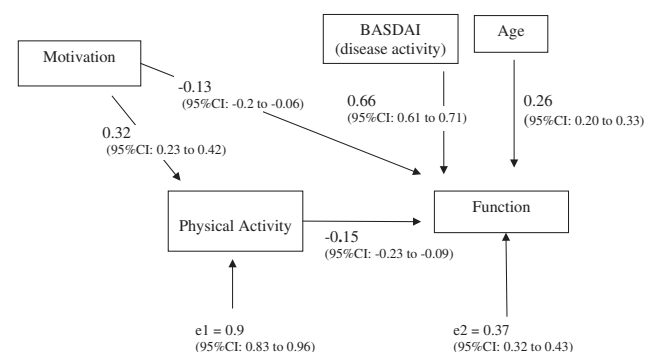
Motivation

BASDAI
(disease activity)

Age

-0.13
(95%CI: -0.2 to -0.06)

0.66
(95%CI: 0.61 to 0.71)

0.26
(95%CI: 0.20 to 0.33)

0.32
(95%CI: 0.23 to 0.42)

Physical Activity

Function

-0.15
(95%CI: -0.23 to -0.09)

e1 = 0.9
(95%CI: 0.83 to 0.96)

e2 = 0.37
(95%CI: 0.32 to 0.43)